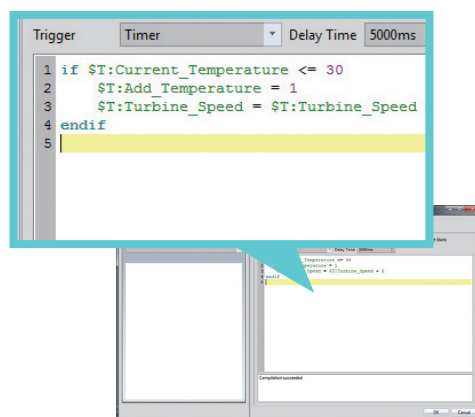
Trigger Timer Delay Time 5000ms

1 if $T:Current_Temperature <= 30
2 $T:Add_Temperature = 1
3 $T:Turbine_Speed = $T:Turbine_Speed
4 endif
5

Delay Time 5000ms
_Temperature <= 30
perature = 1
Speed = $T:Turbine_Speed + 5
endif

Compilation succeeded

OK Cancel